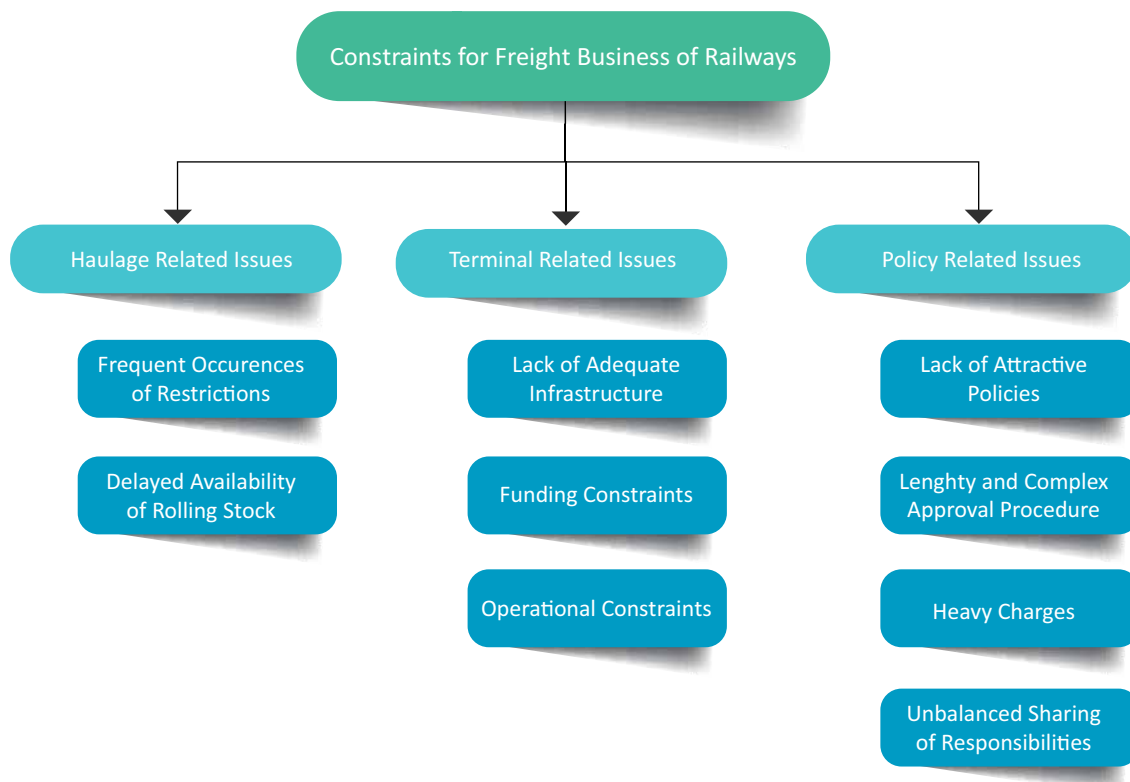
Constraints for Freight Business of Railways

Haulage Related Issues

Frequent Occurences of Restrictions

Delayed Availability of Rolling Stock

Terminal Related Issues

Lack of Adequate Infrastructure

Funding Constraints

Operational Constraints

Policy Related Issues

Lack of Attractive Policies

Lenghty and Complex Approval Procedure

Heavy Charges

Unbalanced Sharing of Responsibilities